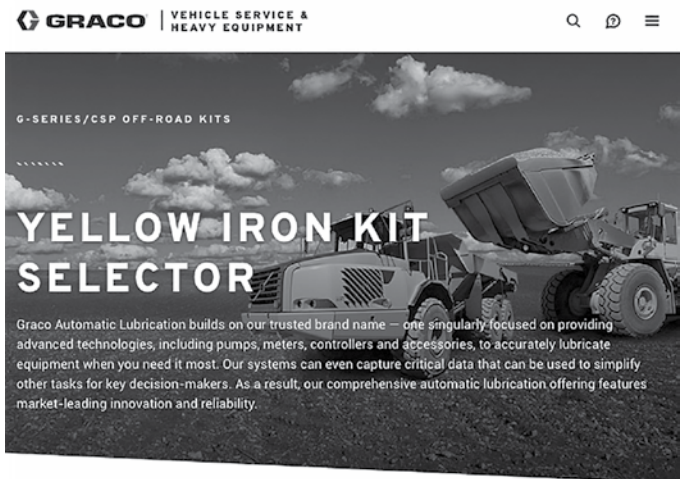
GRACO | VEHICLE SERVICE & HEAVY EQUIPMENT

G-SERIES/CSP OFF-ROAD KITS

YELLOW IRON KIT SELECTOR

Graco Automatic Lubrication builds on our trusted brand name — one singularly focused on providing advanced technologies, including pumps, meters, controllers and accessories, to accurately lubricate equipment when you need it most. Our systems can even capture critical data that can be used to simplify other tasks for key decision-makers. As a result, our comprehensive automatic lubrication offering features market-leading innovation and reliability.